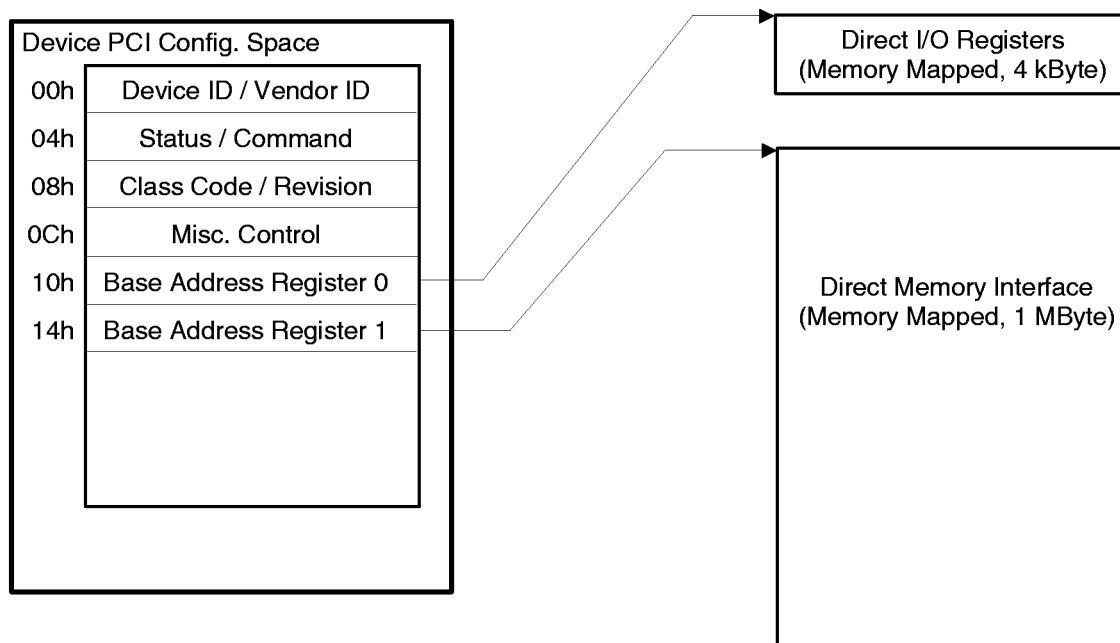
Device PCI Config. Space

00h Device ID / Vendor ID

04h Status / Command

08h Class Code / Revision

0Ch Misc. Control

10h Base Address Register 0

14h Base Address Register 1

Direct I/O Registers (Memory Mapped, 4 kByte)

Direct Memory Interface (Memory Mapped, 1 MByte)